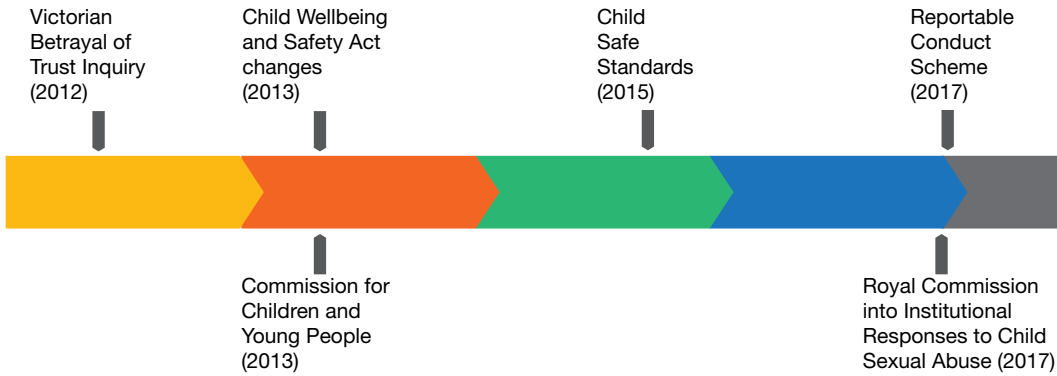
Victorian Betrayal of Trust Inquiry (2012)

Child Wellbeing and Safety Act changes (2013)

Child Safe Standards (2015)

Reportable Conduct Scheme (2017)

Commission for Children and Young People (2013)

Royal Commission into Institutional Responses to Child Sexual Abuse (2017)